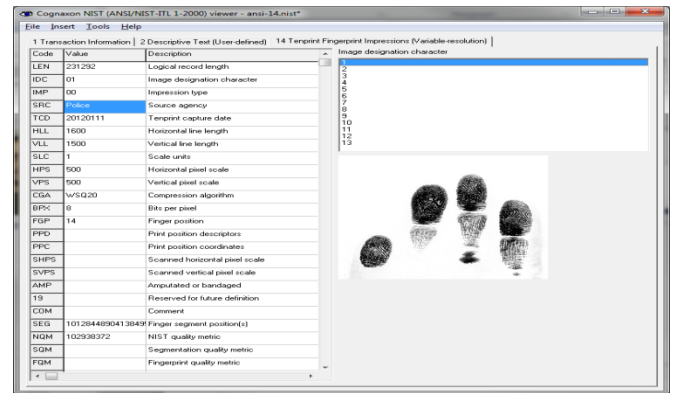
Cognaxon NIST (ANSI/NIST-ITL 1-2000) viewer - ansi-14.nist*

File Insert Tools Help

1 Transaction Information | 2 Descriptive Text (User-defined) | 14 Tenprint Fingerprint Impressions (Variable-resolution)

| Code | Value | Description |
|---|---|---|
| LEN | 231292 | Logical record length |
| IDC | 01 | Image designation character |
| IMP | 00 | Impression type |
| SRC | Police | Source agency |
| TCD | 20120111 | Tenprint capture date |
| HLL | 1600 | Horizontal line length |
| VLL | 1500 | Vertical line length |
| SLC | 1 | Scale units |
| HPS | 500 | Horizontal pixel scale |
| VPS | 500 | Vertical pixel scale |
| CGA | WSQ20 | Compression algorithm |
| BPX | 8 | Bits per pixel |
| FGP | 14 | Finger position |
| PPD | | Print position descriptors |
| PPC | | Print position coordinates |
| SHPS | | Scanned horizontal pixel scale |
| SVPS | | Scanned vertical pixel scale |
| AMP | | Amputated or bandaged |
| 19 | | Reserved for future definition |
| COM | | Comment |
| SEG | 101284489041384​9 | Finger segment position(s) |
| NQM | 102938372 | NIST quality metric |
| SQM | | Segmentation quality metric |
| FQM | | Fingerprint quality metric |

Image designation character
1
2
3
4
5
6
7
8
9
10
11
12
13